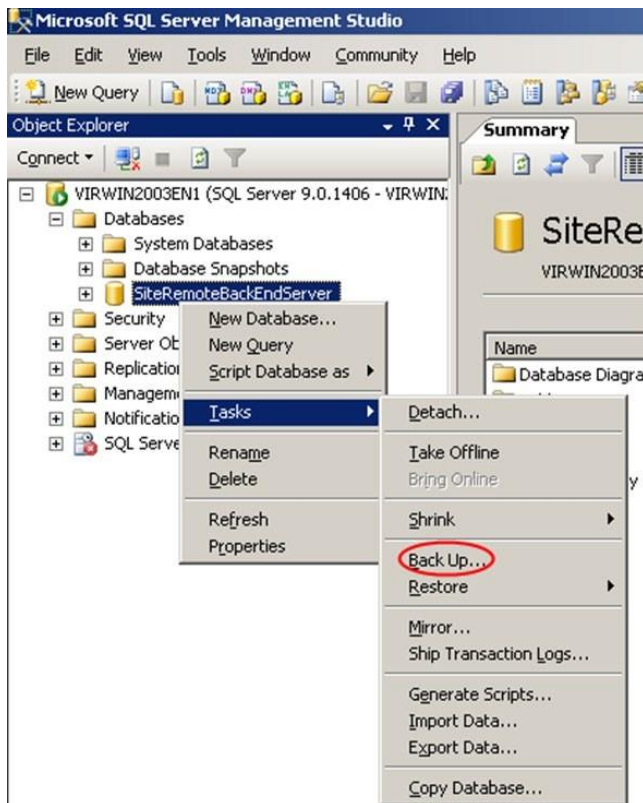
Microsoft SQL Server Management Studio

File Edit View Tools Window Community Help

New Query

Object Explorer

Connect

VIRWIN2003EN1 (SQL Server 9.0.1406 - VIRWIN:

Databases

System Databases

Database Snapshots

SiteRemoteBackEndServer

Security

Server Ob

Replicatio

Managem

Notificatio

SQL Serve

New Database...

New Query

Script Database as

Tasks

Rename

Delete

Refresh

Properties

Detach...

Take Offline

Bring Online

Shrink

Back Up...

Restore

Mirror...

Ship Transaction Logs...

Generate Scripts...

Import Data...

Export Data...

Copy Database...

Summary

SiteRe

VIRWIN2003E

Name

Database Diagra

y